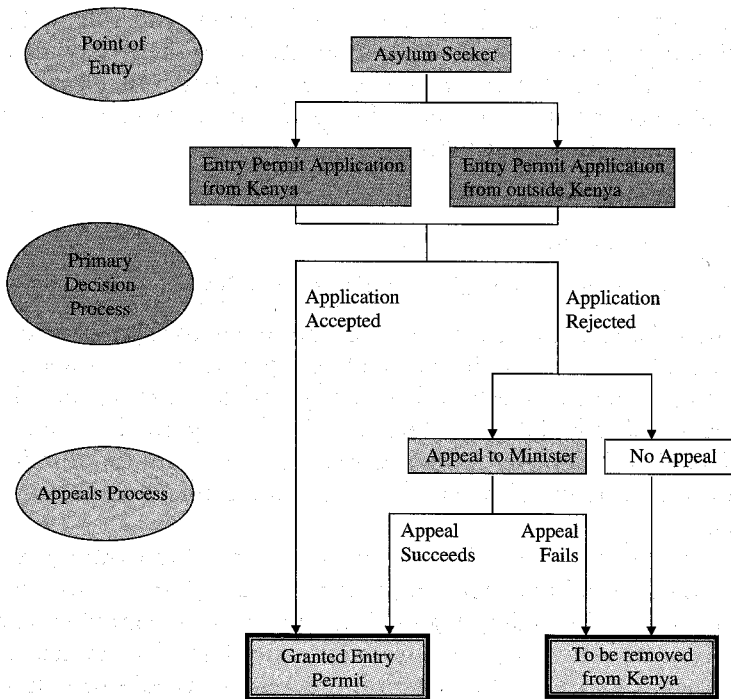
Point of Entry

Asylum Seeker

Entry Permit Application from Kenya

Entry Permit Application from outside Kenya

Primary Decision Process

Application Accepted

Application Rejected

Appeal to Minister

No Appeal

Appeals Process

Appeal Succeeds

Appeal Fails

Granted Entry Permit

To be removed from Kenya